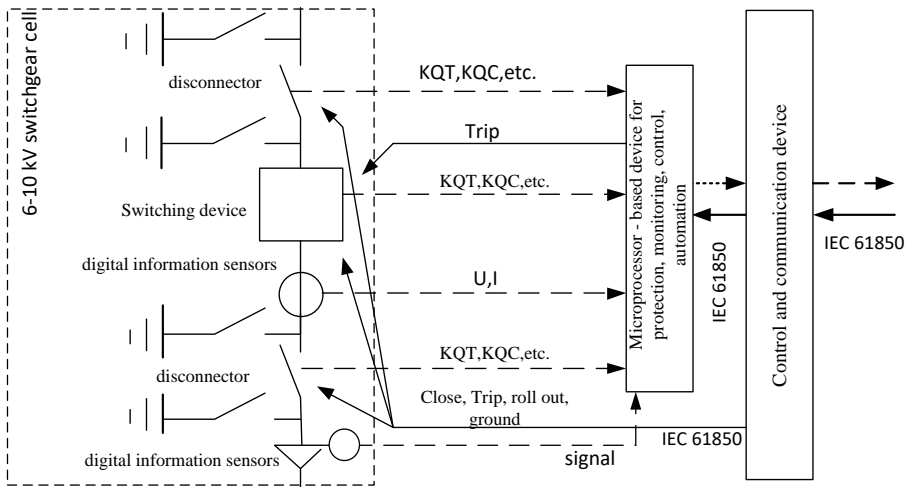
6-10 kV switchgear cell

disconnector

Switching device

digital information sensors

disconnector

digital information sensors

KQT,KQC,etc.

Trip

KQT,KQC,etc.

U,I

KQT,KQC,etc.

Close, Trip, roll out, ground

signal

Microprocessor - based device for protection, monitoring, control, automation

IEC 61850

IEC 61850

Control and communication device

IEC 61850